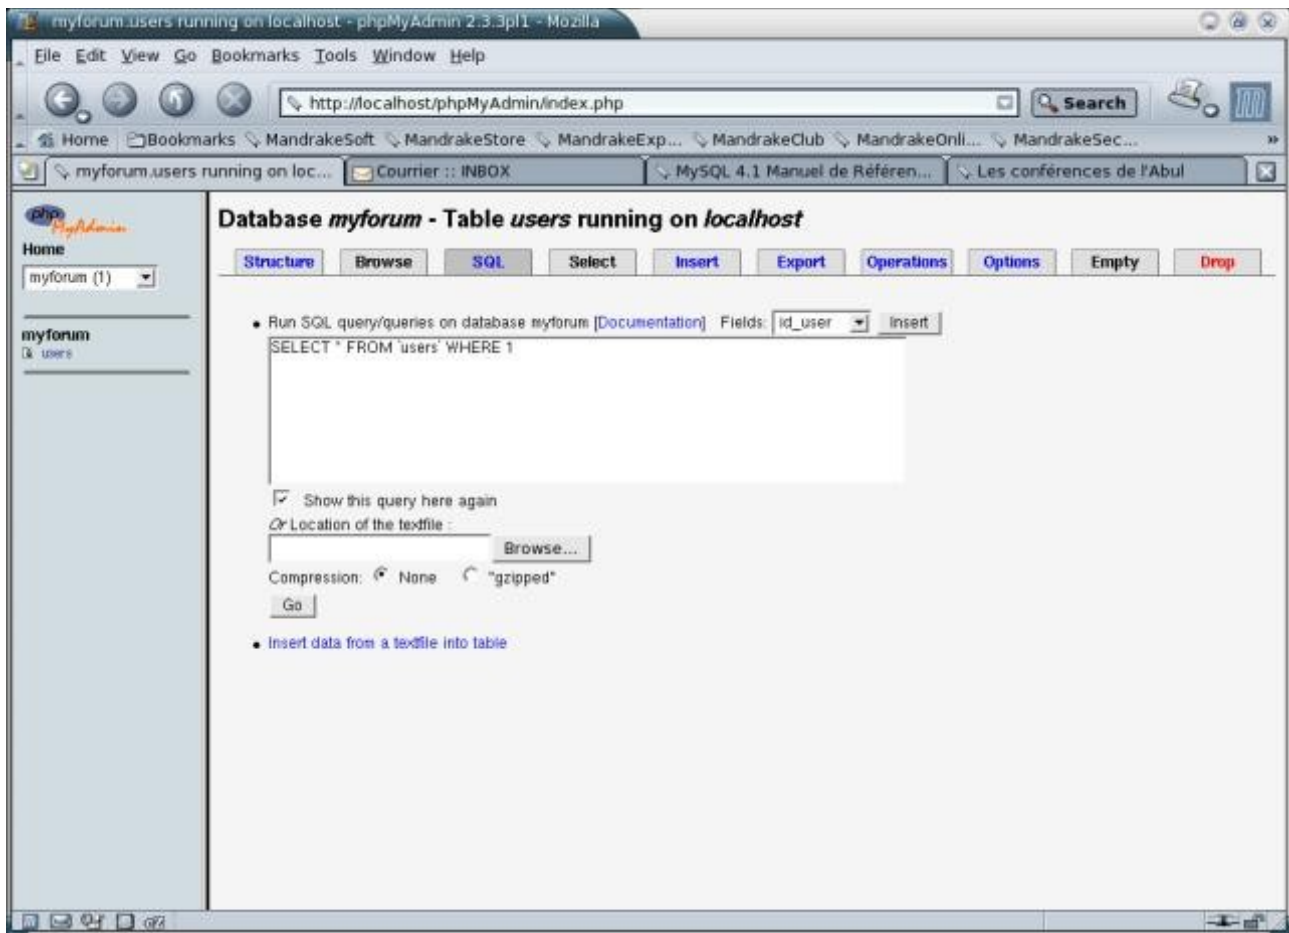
myforum.users running on localhost - phpMyAdmin 2.3.3pl1 - Mozilla

File Edit View Go Bookmarks Tools Window Help

http://localhost/phpMyAdmin/index.php

Search

Home Bookmarks MandrakeSoft MandrakeStore MandrakeExp... MandrakeClub MandrakeOnli... MandrakeSec...

myforum.users running on loc... Courrier :: INBOX MySQL 4.1 Manuel de Référen... Les conférences de l'Abul

php MyAdmin

Home

myforum (1)

myforum

users

Database *myforum* - Table *users* running on *localhost*

Structure Browse SQL Select Insert Export Operations Options Empty Drop

• Run SQL query/queries on database myforum [Documentation] Fields: id_user Insert

SELECT * FROM `users` WHERE 1

Show this query here again

*Or* Location of the textfile :

Browse...

Compression: None "gzipped"

Go

• Insert data from a textfile into table